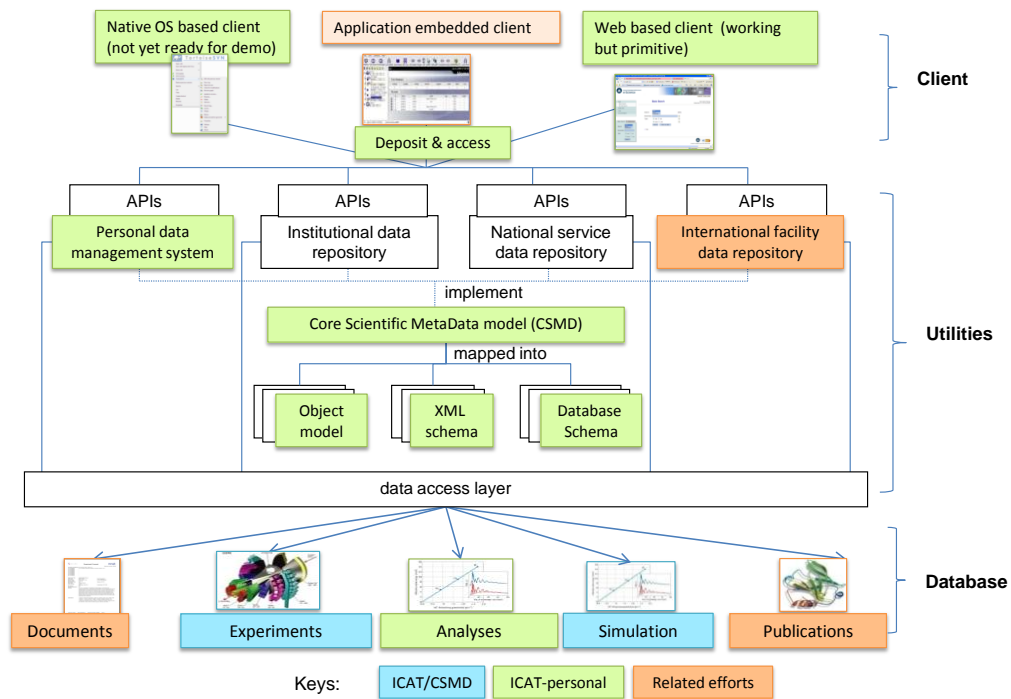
Native OS based client (not yet ready for demo)

Application embedded client

Web based client (working but primitive)

Client

Deposit & access

APIs

Personal data management system

APIs

Institutional data repository

APIs

National service data repository

APIs

International facility data repository

implement

Core Scientific MetaData model (CSMD)

Utilities

mapped into

Object model

XML schema

Database Schema

data access layer

Database

Documents

Experiments

Analyses

Simulation

Publications

Keys:

ICAT/CSMD

ICAT-personal

Related efforts